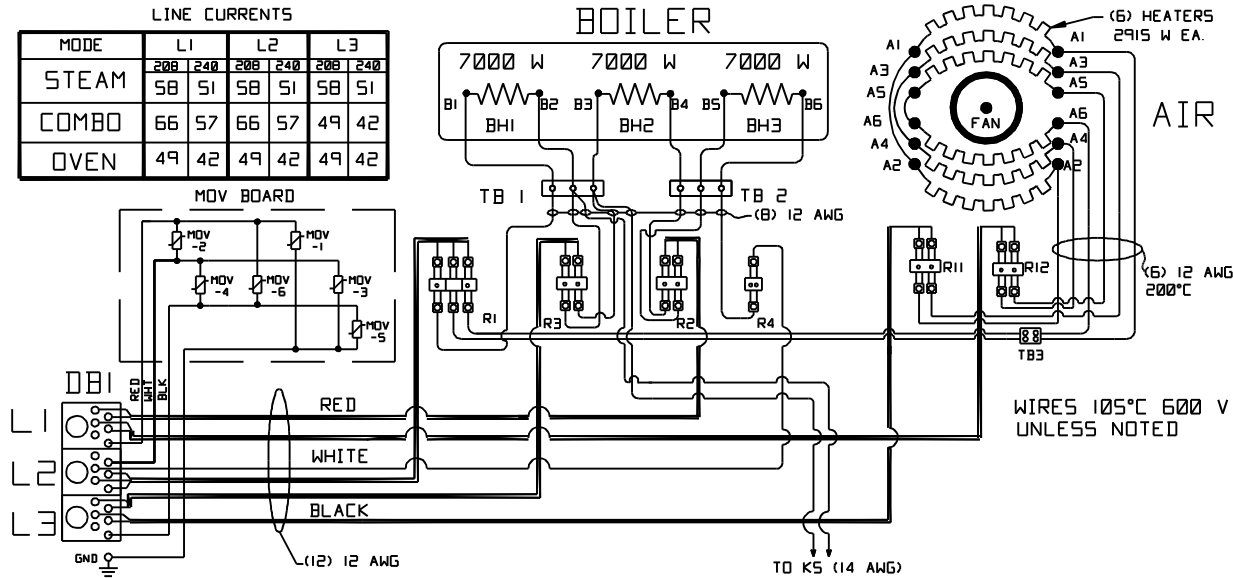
LINE CURRENTS

| MODE | L1 | | L2 | | L3 | |
|---|---|---|---|---|---|---|
| | 208 | 240 | 208 | 240 | 208 | 240 |
| STEAM | 58 | 51 | 58 | 51 | 58 | 51 |
| COMBO | 66 | 57 | 66 | 57 | 49 | 42 |
| OVEN | 49 | 42 | 49 | 42 | 49 | 42 |

BOILER

7000 W 7000 W 7000 W

B1 B2 B3 B4 B5 B6

BH1 BH2 BH3

(6) HEATERS 2915 W EA.

A1 A3 A5 A6 A4 A2 A1 A3 A5 A6 A4 A2

FAN

AIR

MOV BOARD

MOV -2 MOV -1 MOV -4 MOV -6 MOV -3 MOV -5

TB 1 TB 2

(8) 12 AWG

R1 R3 R2 R4 R11 R12

(6) 12 AWG 200°C

TB3

DB1

RED WHT BLK

L1 L2 L3

RED

WHITE

BLACK

WIRES 105°C 600 V UNLESS NOTED

GND

(12) 12 AWG

TO KS (14 AWG)